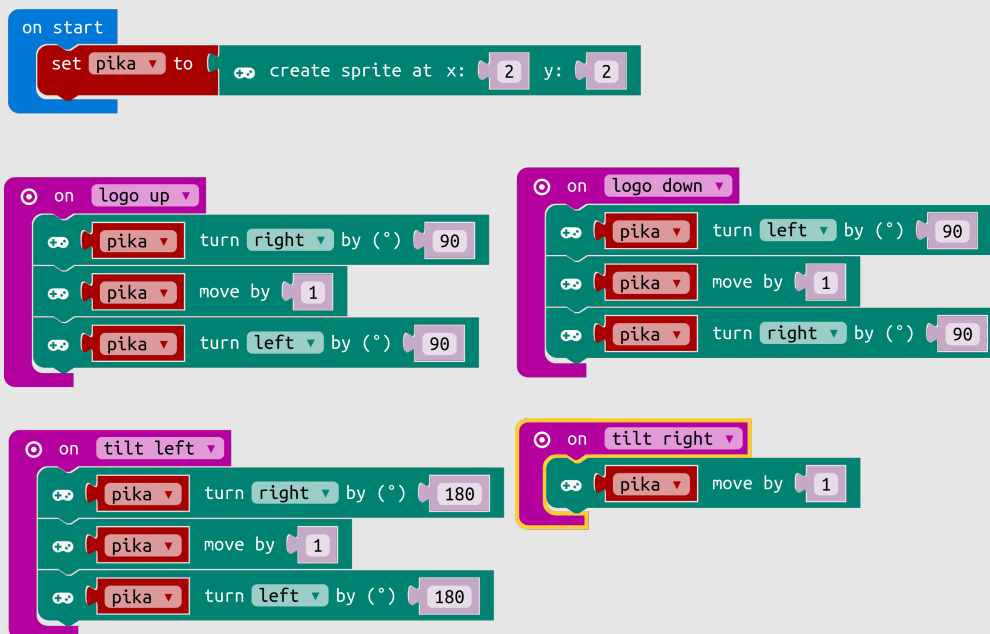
on start
set pika ▼ to create sprite at x: 2 y: 2

on logo up ▼
pika ▼ turn right ▼ by (°) 90
pika ▼ move by 1
pika ▼ turn left ▼ by (°) 90

on logo down ▼
pika ▼ turn left ▼ by (°) 90
pika ▼ move by 1
pika ▼ turn right ▼ by (°) 90

on tilt left ▼
pika ▼ turn right ▼ by (°) 180
pika ▼ move by 1
pika ▼ turn left ▼ by (°) 180

on tilt right ▼
pika ▼ move by 1